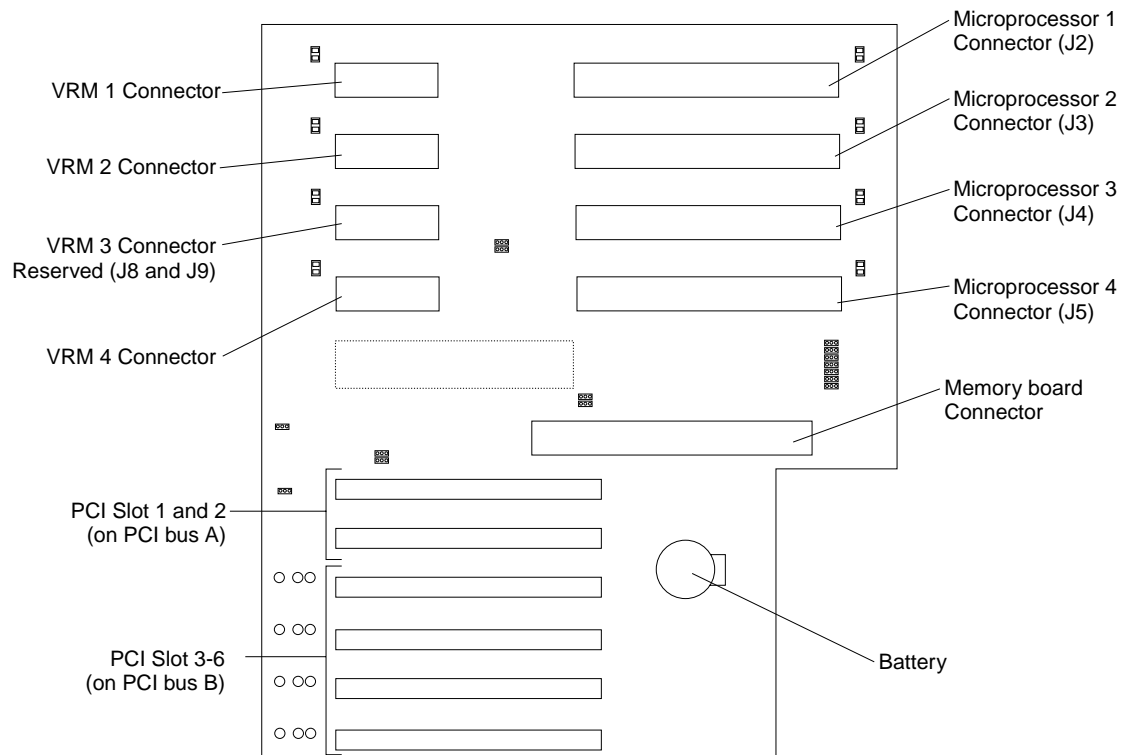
VRM 1 Connector

VRM 2 Connector

VRM 3 Connector
Reserved (J8 and J9)

VRM 4 Connector

Microprocessor 1
Connector (J2)

Microprocessor 2
Connector (J3)

Microprocessor 3
Connector (J4)

Microprocessor 4
Connector (J5)

Memory board
Connector

PCI Slot 1 and 2
(on PCI bus A)

PCI Slot 3-6
(on PCI bus B)

Battery